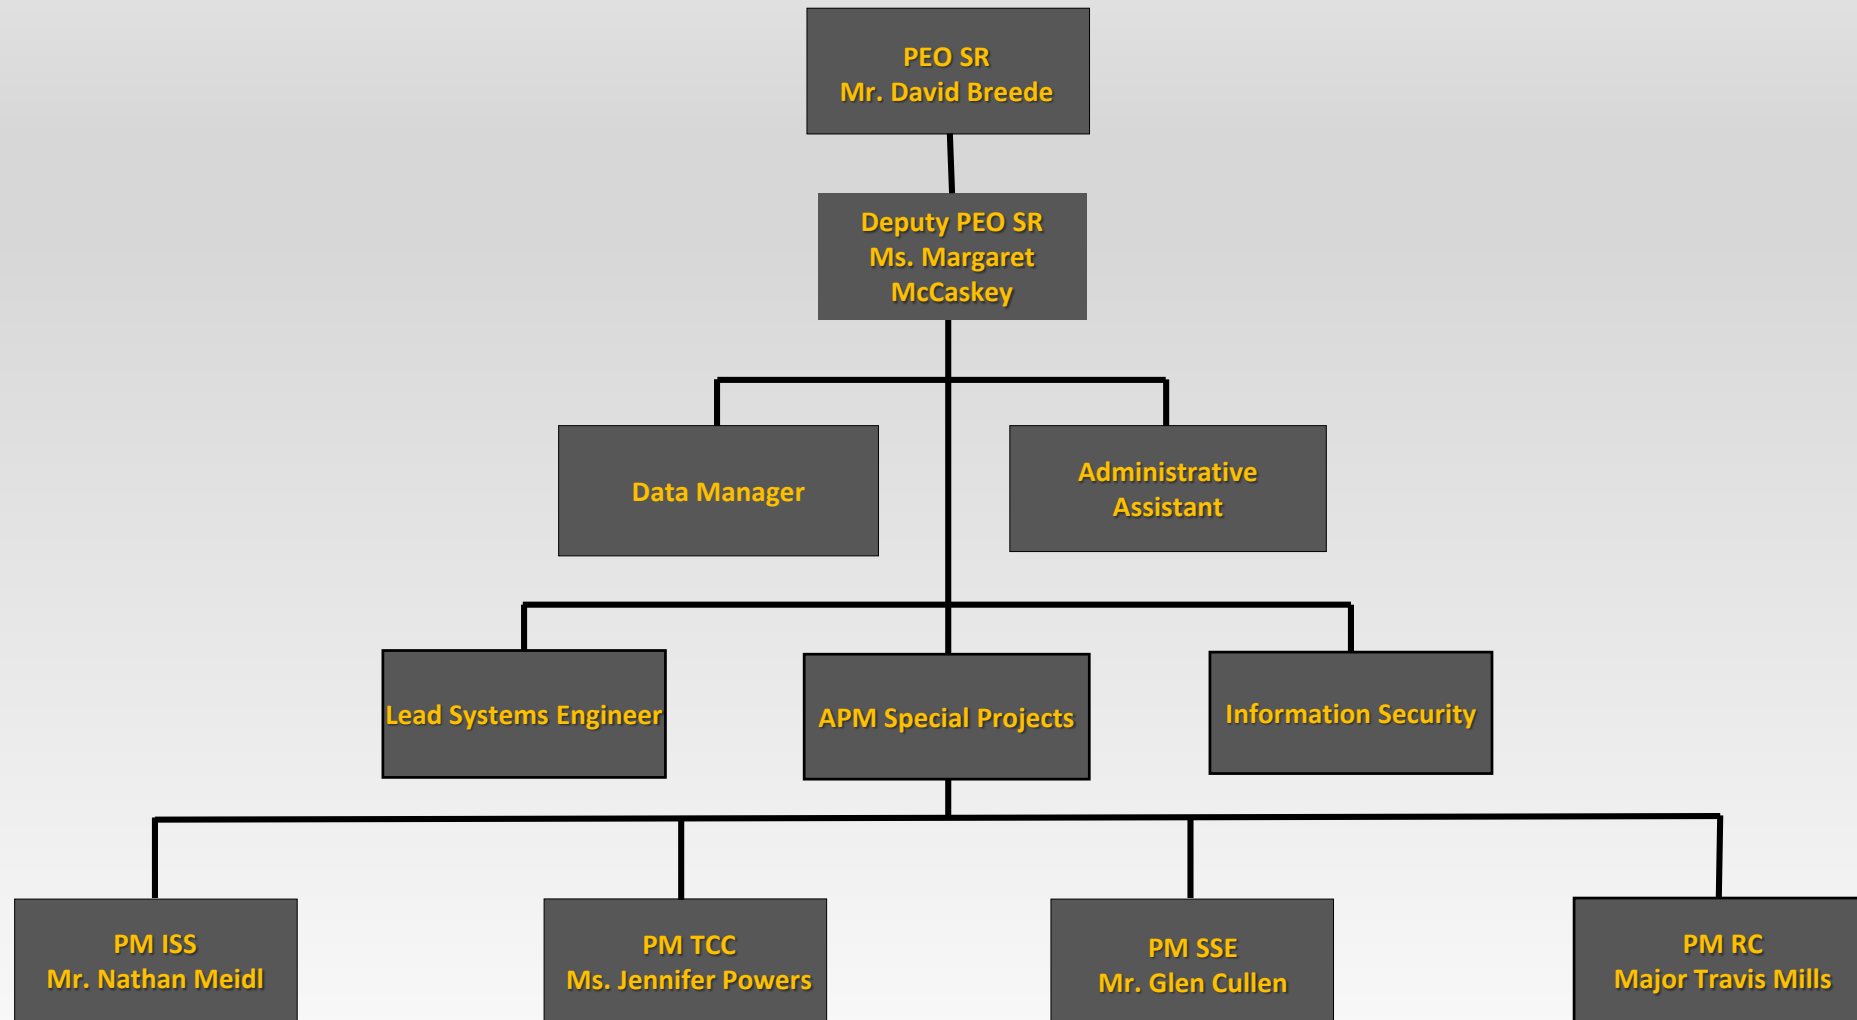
PEO SR
Mr. David Breede

Deputy PEO SR
Ms. Margaret McCaskey

Data Manager

Administrative Assistant

Lead Systems Engineer

APM Special Projects

Information Security

PM ISS
Mr. Nathan Meidl

PM TCC
Ms. Jennifer Powers

PM SSE
Mr. Glen Cullen

PM RC
Major Travis Mills